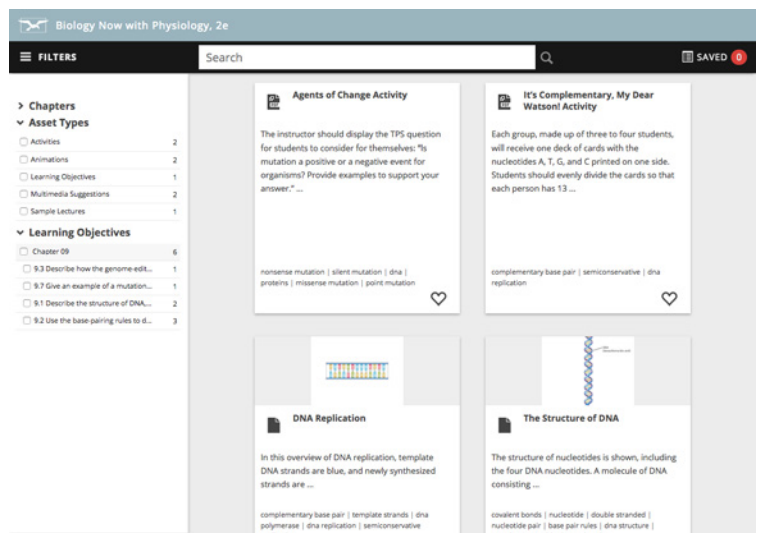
Biology Now with Physiology, 2e

FILTERS

Search

SAVED 0

Chapters
Asset Types
Activities 2
Animations 2
Learning Objectives 1
Multimedia Suggestions 2
Sample Lectures 1

Learning Objectives
Chapter 09 6
9.3 Describe how the genome-edit... 1
9.7 Give an example of a mutation... 1
9.1 Describe the structure of DNA,... 2
9.2 Use the base-pairing rules to d... 3

Agents of Change Activity

The instructor should display the TPS question for students to consider for themselves: "Is mutation a positive or a negative event for organisms? Provide examples to support your answer." ...

nonsense mutation | silent mutation | dna | proteins | missense mutation | point mutation

It's Complementary, My Dear Watson! Activity

Each group, made up of three to four students, will receive one deck of cards with the nucleotides A, T, G, and C printed on one side. Students should evenly divide the cards so that each person has 13 ...

complementary base pair | semiconservative | dna replication

DNA Replication

In this overview of DNA replication, template DNA strands are blue, and newly synthesized strands are ...

complementary base pair | template strands | dna polymerase | dna replication | semiconservative

The Structure of DNA

The structure of nucleotides is shown, including the four DNA nucleotides. A molecule of DNA consisting ...

covalent bonds | nucleotide | double stranded | nucleotide pair | base pair rules | dna structure |